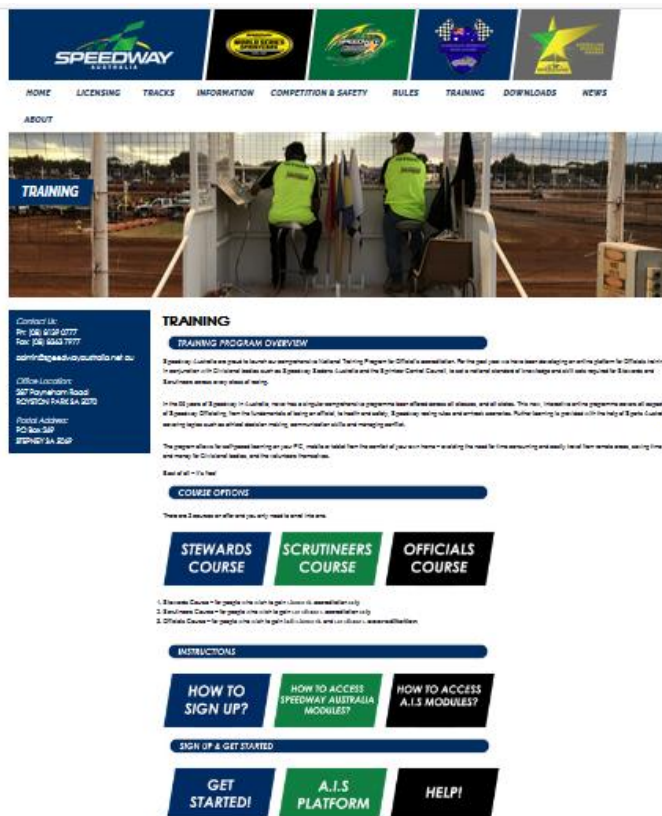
SPEEDWAY
AUSTRALIA

WORLD SERIES SPRINTCARS

HOME LICENSING TRACKS INFORMATION COMPETITION & SAFETY RULES TRAINING DOWNLOADS NEWS ABOUT

TRAINING

Contact Us:
Ph: (08) 8139 0777
Fax: (08) 8363 7977
admin@speedwayaustralia.net.au

Office Location:
267 Payneham Road
ROYSTON PARK SA 5070

Postal Address:
PO Box 369
STEPNEY SA 5069

TRAINING

TRAINING PROGRAM OVERVIEW

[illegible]

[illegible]

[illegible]

Best of all – it's free!

COURSE OPTIONS

There are 3 courses on offer and you only need to enrol into one.

STEWARDS COURSE
SCRUTINEERS COURSE
OFFICIALS COURSE

1. Stewards Course – for people who wish to gain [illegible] accreditation only
2. Scrutineers Course – for people who wish to gain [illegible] accreditation only
3. Officials Course – for people who wish to gain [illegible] accreditation

INSTRUCTIONS

HOW TO SIGN UP?
HOW TO ACCESS SPEEDWAY AUSTRALIA MODULES?
HOW TO ACCESS A.I.S MODULES?

SIGN UP & GET STARTED

GET STARTED!
A.I.S PLATFORM
HELP!